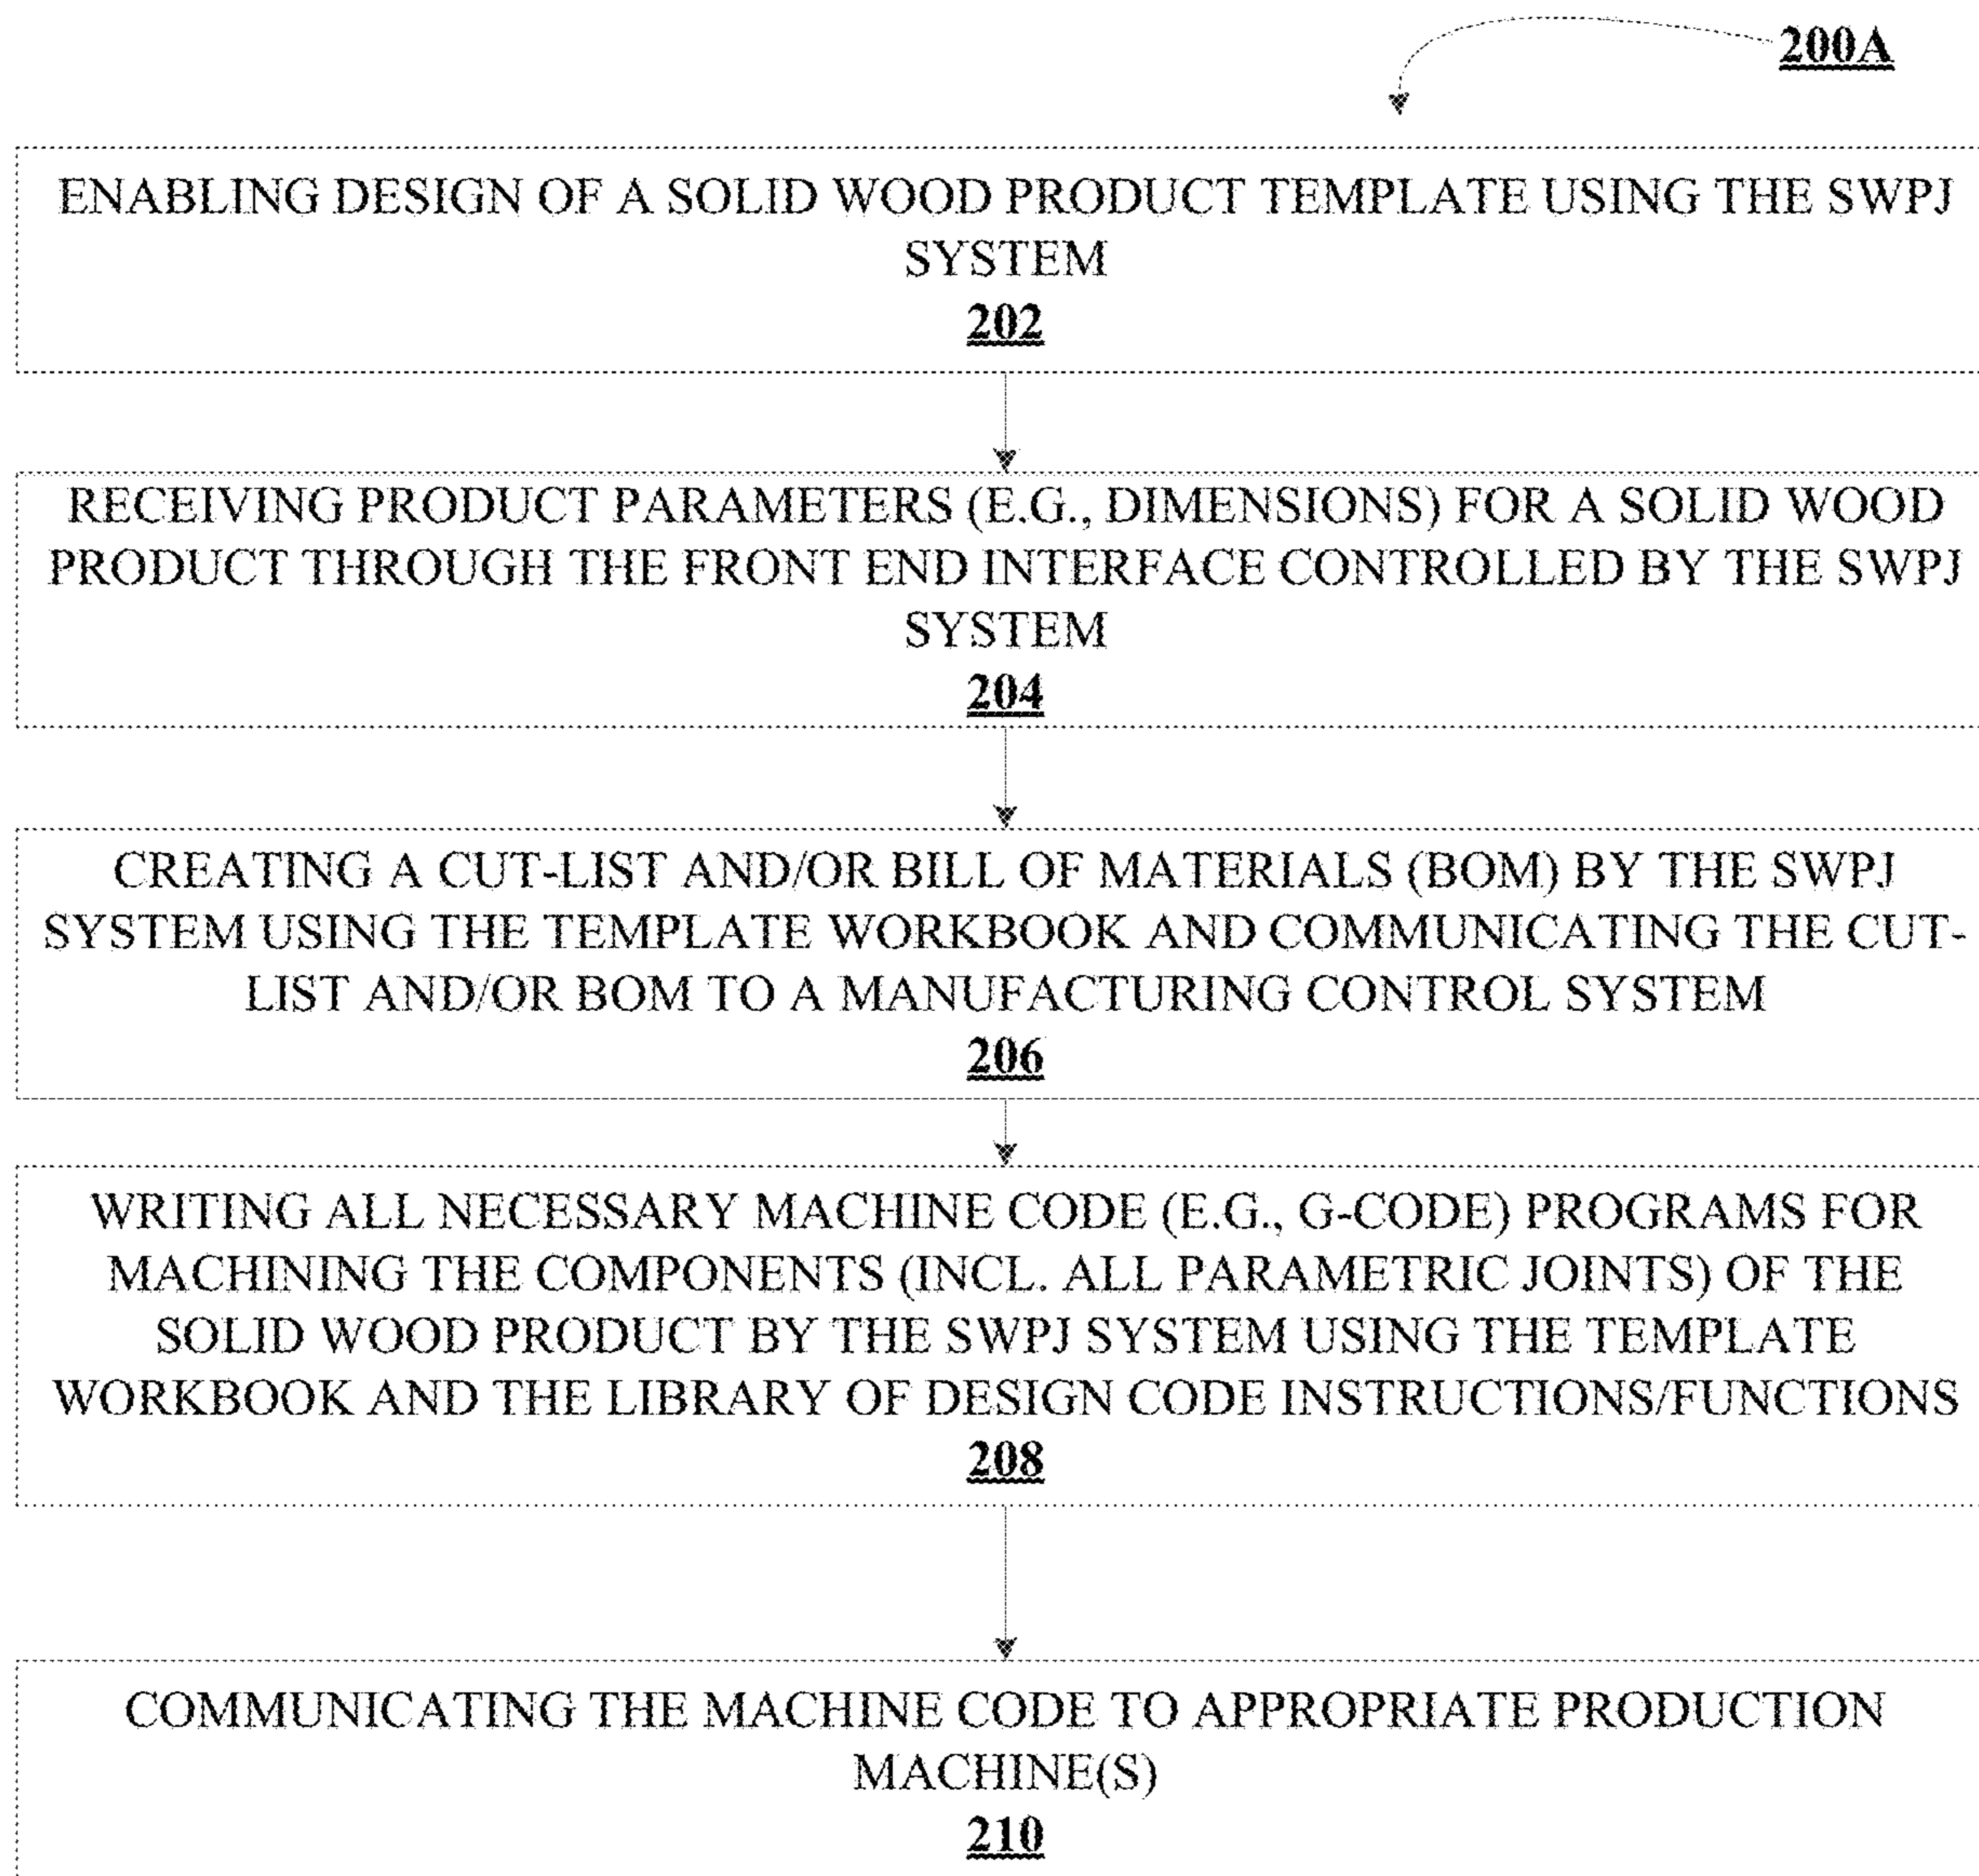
200A

ENABLING DESIGN OF A SOLID WOOD PRODUCT TEMPLATE USING THE SWPJ SYSTEM
202

RECEIVING PRODUCT PARAMETERS (E.G., DIMENSIONS) FOR A SOLID WOOD PRODUCT THROUGH THE FRONT END INTERFACE CONTROLLED BY THE SWPJ SYSTEM
204

CREATING A CUT-LIST AND/OR BILL OF MATERIALS (BOM) BY THE SWPJ SYSTEM USING THE TEMPLATE WORKBOOK AND COMMUNICATING THE CUT-LIST AND/OR BOM TO A MANUFACTURING CONTROL SYSTEM
206

WRITING ALL NECESSARY MACHINE CODE (E.G., G-CODE) PROGRAMS FOR MACHINING THE COMPONENTS (INCL. ALL PARAMETRIC JOINTS) OF THE SOLID WOOD PRODUCT BY THE SWPJ SYSTEM USING THE TEMPLATE WORKBOOK AND THE LIBRARY OF DESIGN CODE INSTRUCTIONS/FUNCTIONS
208

COMMUNICATING THE MACHINE CODE TO APPROPRIATE PRODUCTION MACHINE(S)
210